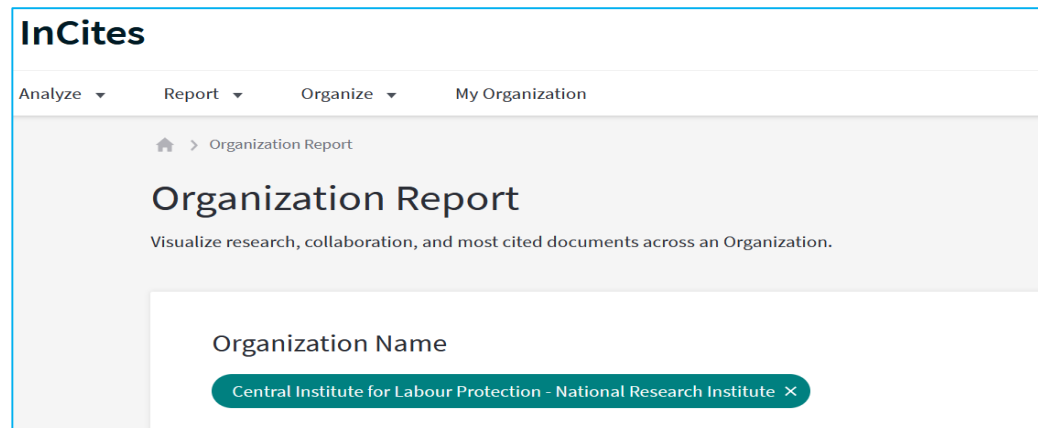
InCites

Analyze ▾ Report ▾ Organize ▾ My Organization

> Organization Report

Organization Report

Visualize research, collaboration, and most cited documents across an Organization.

Organization Name

Central Institute for Labour Protection - National Research Institute ×